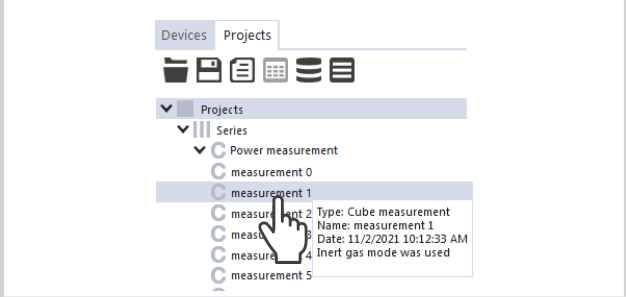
Devices Projects

Projects
Series
Power measurement
measurement 0
measurement 1
measurement 2
measurement 3
measurement 4
measurement 5

Type: Cube measurement
Name: measurement 1
Date: 11/2/2021 10:12:33 AM
Inert gas mode was used